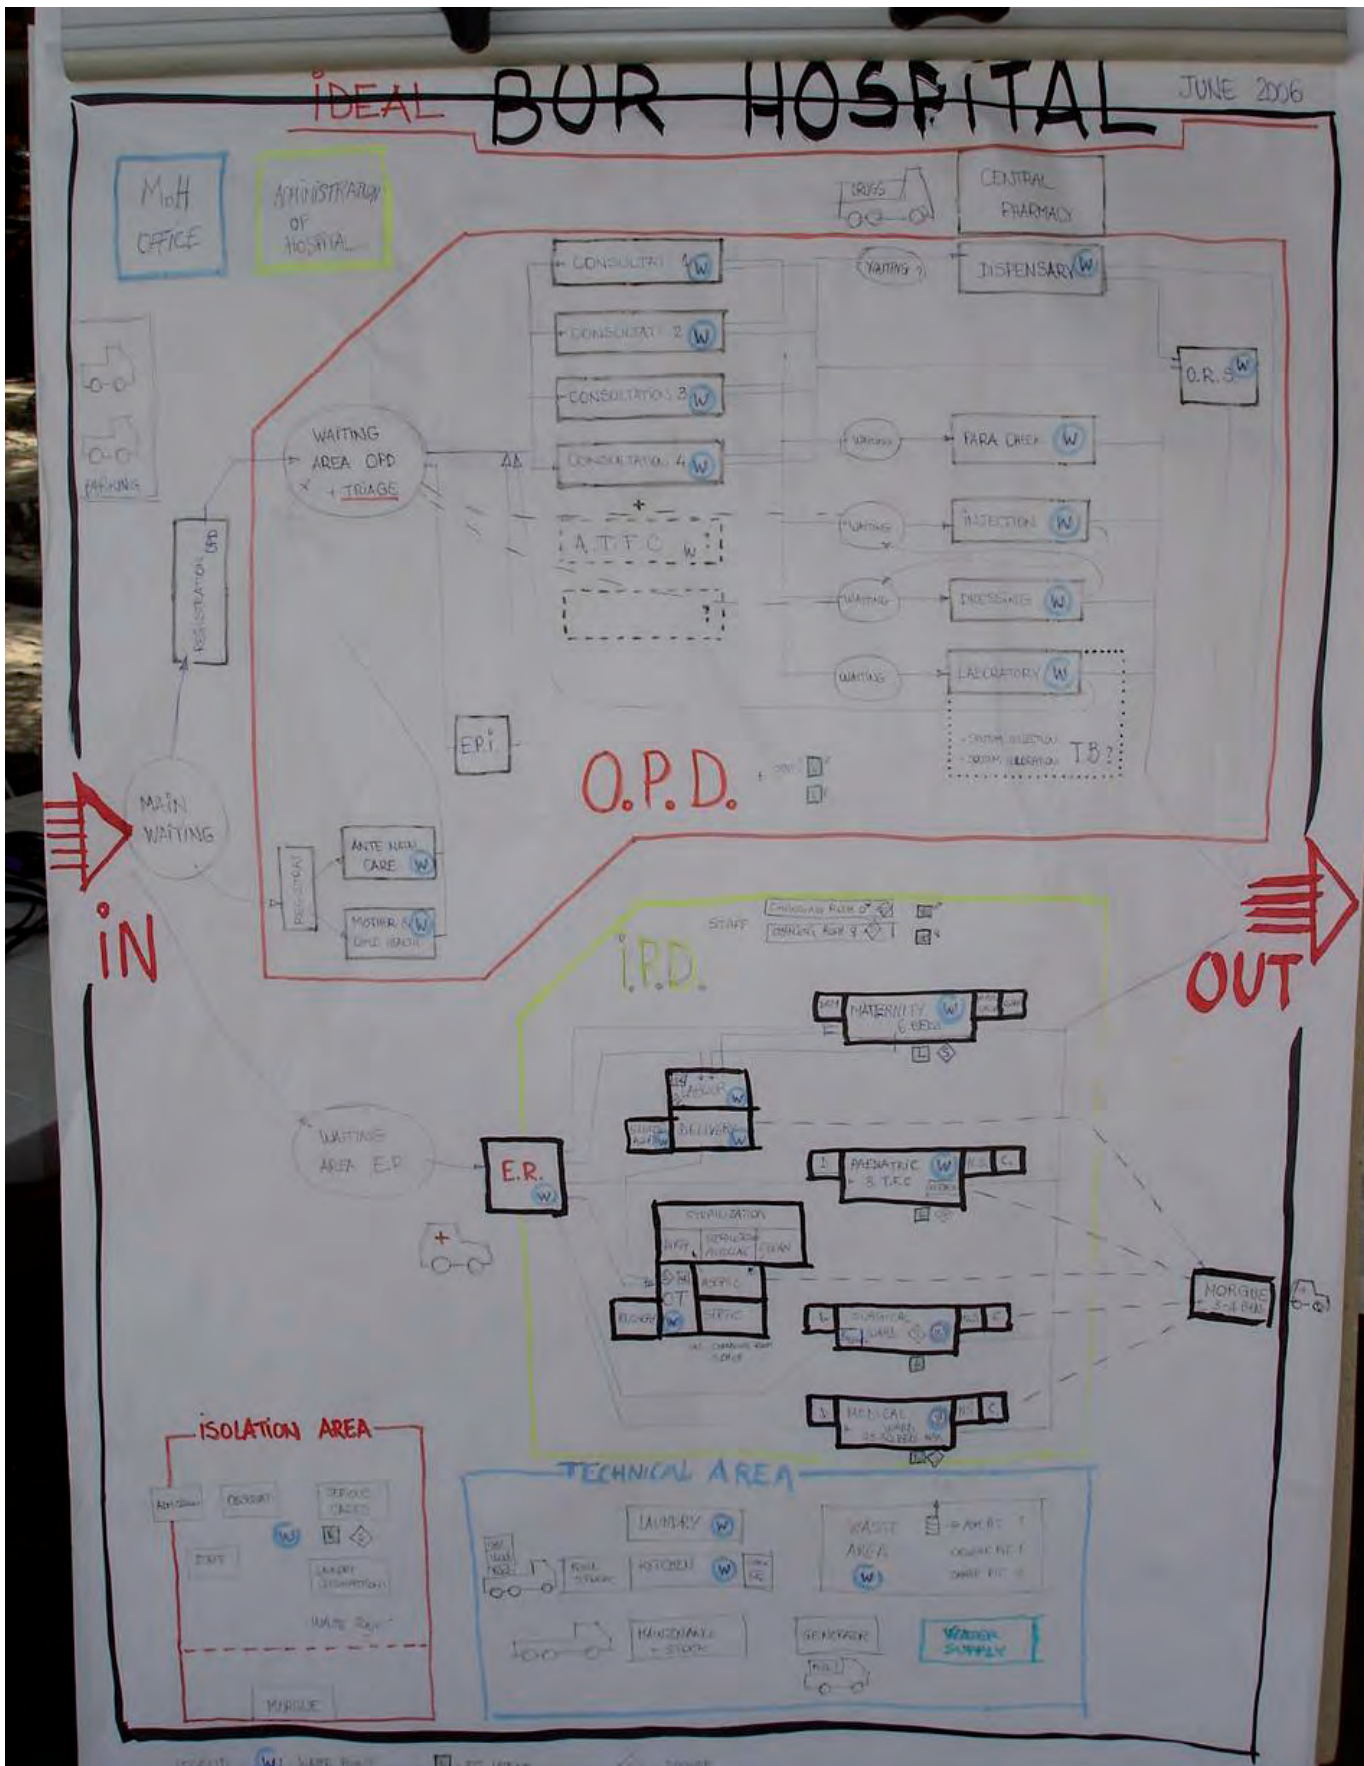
IDEAL BOR HOSPITAL JUNE 2006

MoH OFFICE

ADMINISTRATION OF HOSPITAL

DRUGS

CENTRAL PHARMACY

PARKING

CONSULTAT 1 W

CONSULTAT 2 W

CONSULTATION 3 W

CONSULTATION 4 W

WAITING

DISPENSARY W

O.R.S W

WAITING AREA OPD + TRIAGE

REGISTRATION OPD

+

A.T.F.C W

?

WAITING

PARA CHECK W

WAITING

INJECTION W

WAITING

DRESSING W

WAITING

LABORATORY W

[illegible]

TB ?

E.P.I.

O.P.D.

MAIN WAITING

IN

REGISTRAT

ANTE NATAL CARE W

MOTHER & CHILD HEALTH W

STAFF

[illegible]

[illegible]

I.P.D.

OUT

MATERNITY W 6 BEDS

LABOUR W

DELIVERY W

WAITING AREA E.R

E.R. W

PAEDIATRIC W 8 T.F.C

STERILIZATION

OT

ASEPTIC

SEPTIC

SURGICAL WARD W

MEDICAL W

MORGUE

ISOLATION AREA

TECHNICAL AREA

LAUNDRY W

KITCHEN W

WASTE AREA W

MAINTENANCE + STOCK

GENERATOR

WATER SUPPLY

MORGUE

W WATER POINT